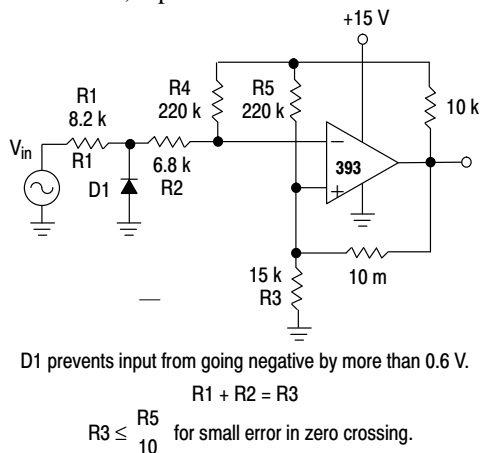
+15 V

R1
8.2 k

R4
220 k

R5
220 k

10 k

$V_{in}$

R1

6.8 k

R2

D1

393

−

+

15 k
R3

10 m

—

D1 prevents input from going negative by more than 0.6 V.

R1 + R2 = R3

$R3 \leq \frac{R5}{10}$ for small error in zero crossing.